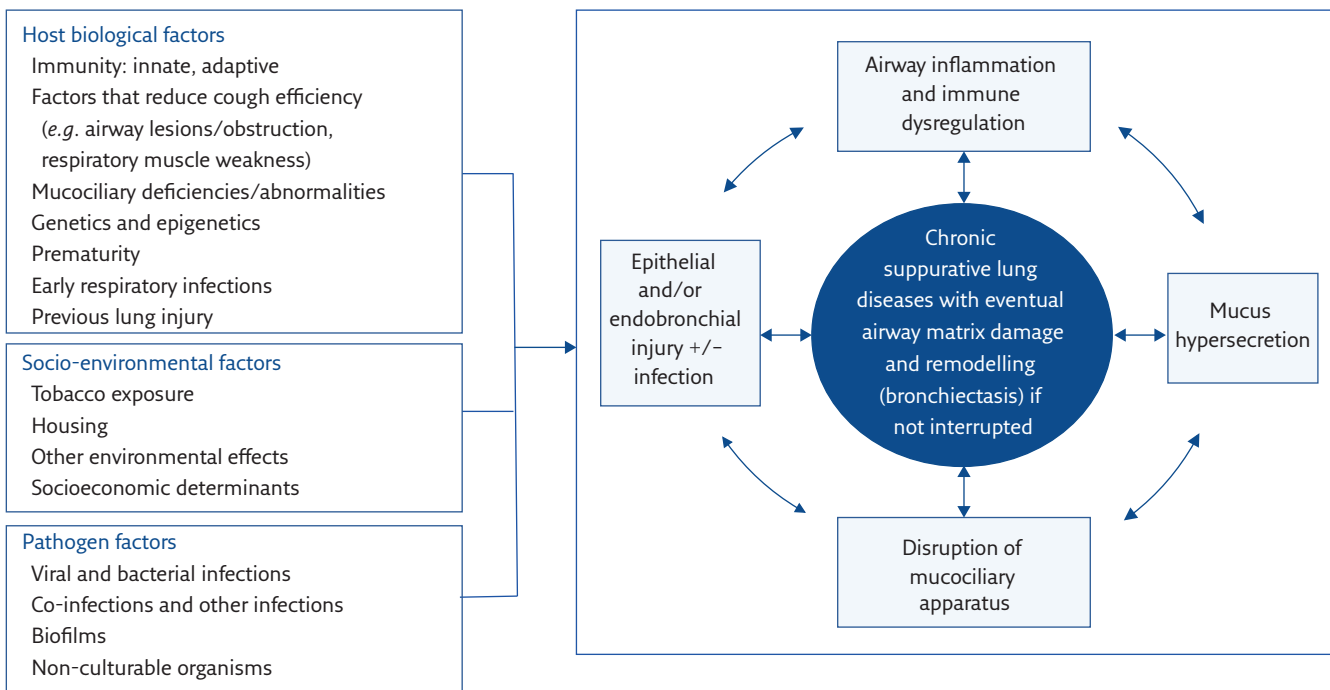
Host biological factors
Immunity: innate, adaptive
Factors that reduce cough efficiency (e.g. airway lesions/obstruction, respiratory muscle weakness)
Mucociliary deficiencies/abnormalities
Genetics and epigenetics
Prematurity
Early respiratory infections
Previous lung injury

Socio-environmental factors
Tobacco exposure
Housing
Other environmental effects
Socioeconomic determinants

Pathogen factors
Viral and bacterial infections
Co-infections and other infections
Biofilms
Non-culturable organisms

Airway inflammation and immune dysregulation

Epithelial and/or endobronchial injury +/− infection

Chronic suppurative lung diseases with eventual airway matrix damage and remodelling (bronchiectasis) if not interrupted

Mucus hypersecretion

Disruption of mucociliary apparatus